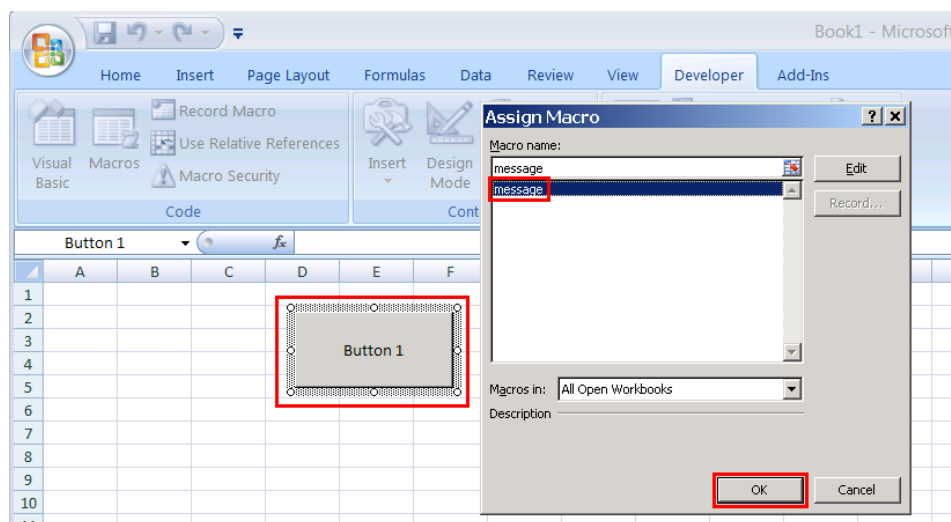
Book1 - Microsof

Home Insert Page Layout Formulas Data Review View Developer Add-Ins

Visual Basic Macros Record Macro Use Relative References Macro Security

Code

Insert Design Mode

Cont

Assign Macro

? X

Macro name:

message

message

Edit

Record...

Macros in: All Open Workbooks

Description

OK Cancel

Button 1

$f_x$

| | A | B | C | D | E | F |
|---|---|---|---|---|---|---|
| 1 | | | | | | |
| 2 | | | | | | |
| 3 | | | | | | |
| 4 | | | | | | |
| 5 | | | | | | |
| 6 | | | | | | |
| 7 | | | | | | |
| 8 | | | | | | |
| 9 | | | | | | |
| 10 | | | | | | |

Button 1